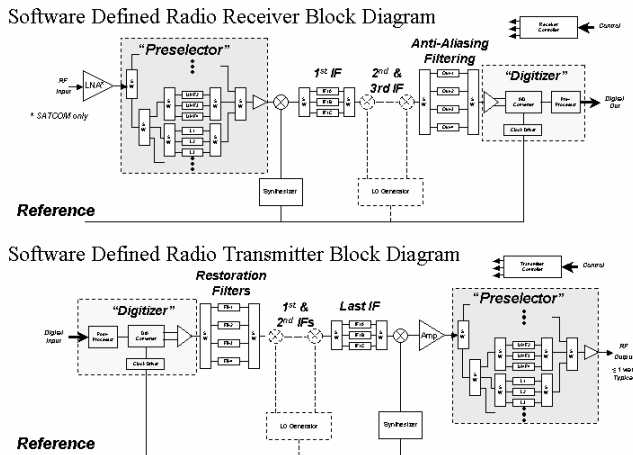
Software Defined Radio Receiver Block Diagram

Receiver Controller

Control

"Preselector"

RF Input

LNA*

* SATCOM only

S W

HPF1

HPF2

HPF3

L1

L2

L3

1st IF

IF1A

IF1B

IF1C

2nd & 3rd IF

Anti-Aliasing Filtering

Chn1

Chn2

Chn3

Chn4

"Digitizer"

Bit Converter

Pre-Processor

Digital Out

Clock Driver

Synthesizer

LO Generator

Reference

Software Defined Radio Transmitter Block Diagram

Transmitter Controller

Control

Restoration Filters

"Digitizer"

Digital Input

Post-Processor

Bit Converter

Clock Driver

Flt1

Flt2

Flt3

Flt4

1st & 2nd IFs

Last IF

IF1A

IF1B

IF1C

Amp

"Preselector"

HPF1

HPF2

HPF3

L1

L2

L3

RF Outpu

≤ 1 wa Typica

LO Generator

Synthesizer

Reference